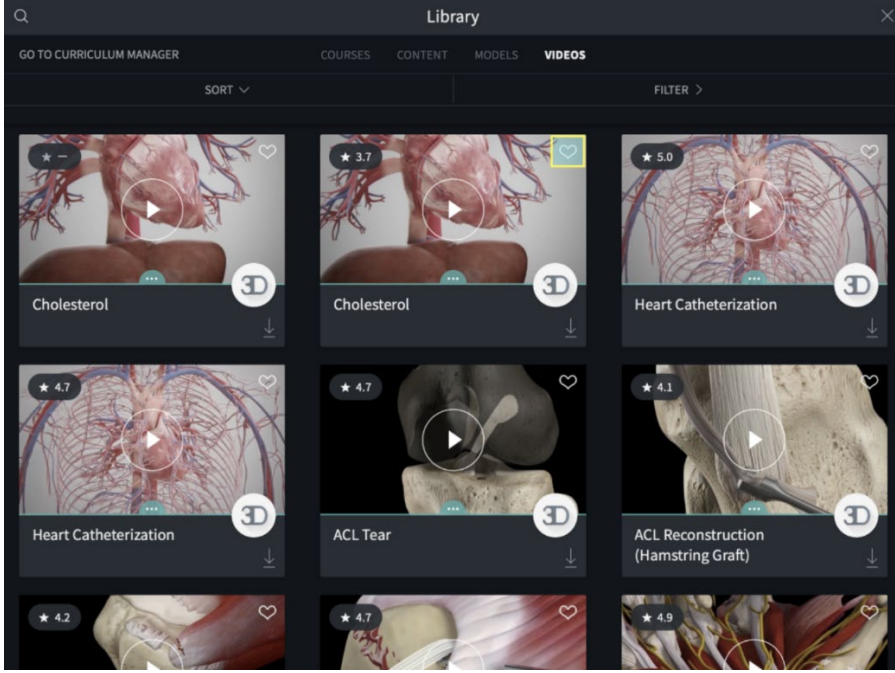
Library

GO TO CURRICULUM MANAGER

COURSES CONTENT MODELS VIDEOS

SORT

FILTER

★ –
3D
Cholesterol

★ 3.7
3D
Cholesterol

★ 5.0
3D
Heart Catheterization

★ 4.7
3D
Heart Catheterization

★ 4.7
3D
ACL Tear

★ 4.1
3D
ACL Reconstruction (Hamstring Graft)

★ 4.2

★ 4.7

★ 4.9